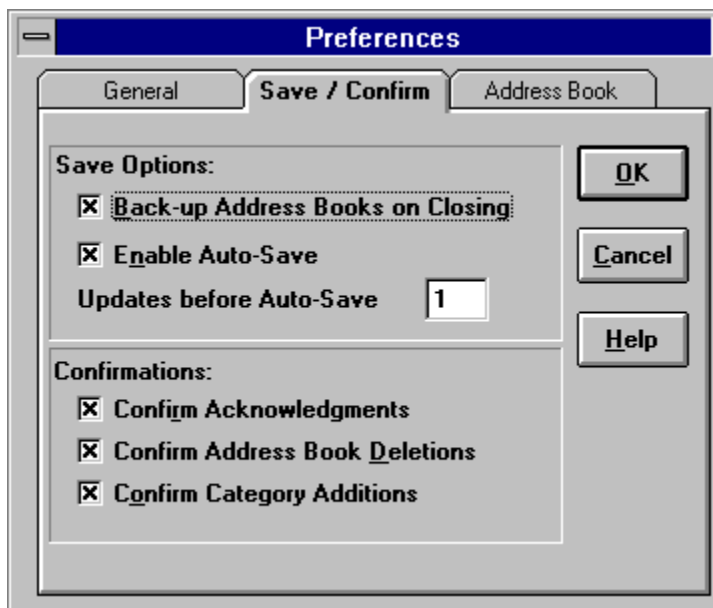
Preferences

General

Save / Confirm

Address Book

Save Options:

☒ Back-up Address Books on Closing

☒ Enable Auto-Save

Updates before Auto-Save 1

Confirmations:

☒ Confirm Acknowledgments

☒ Confirm Address Book Deletions

☒ Confirm Category Additions

OK

Cancel

Help